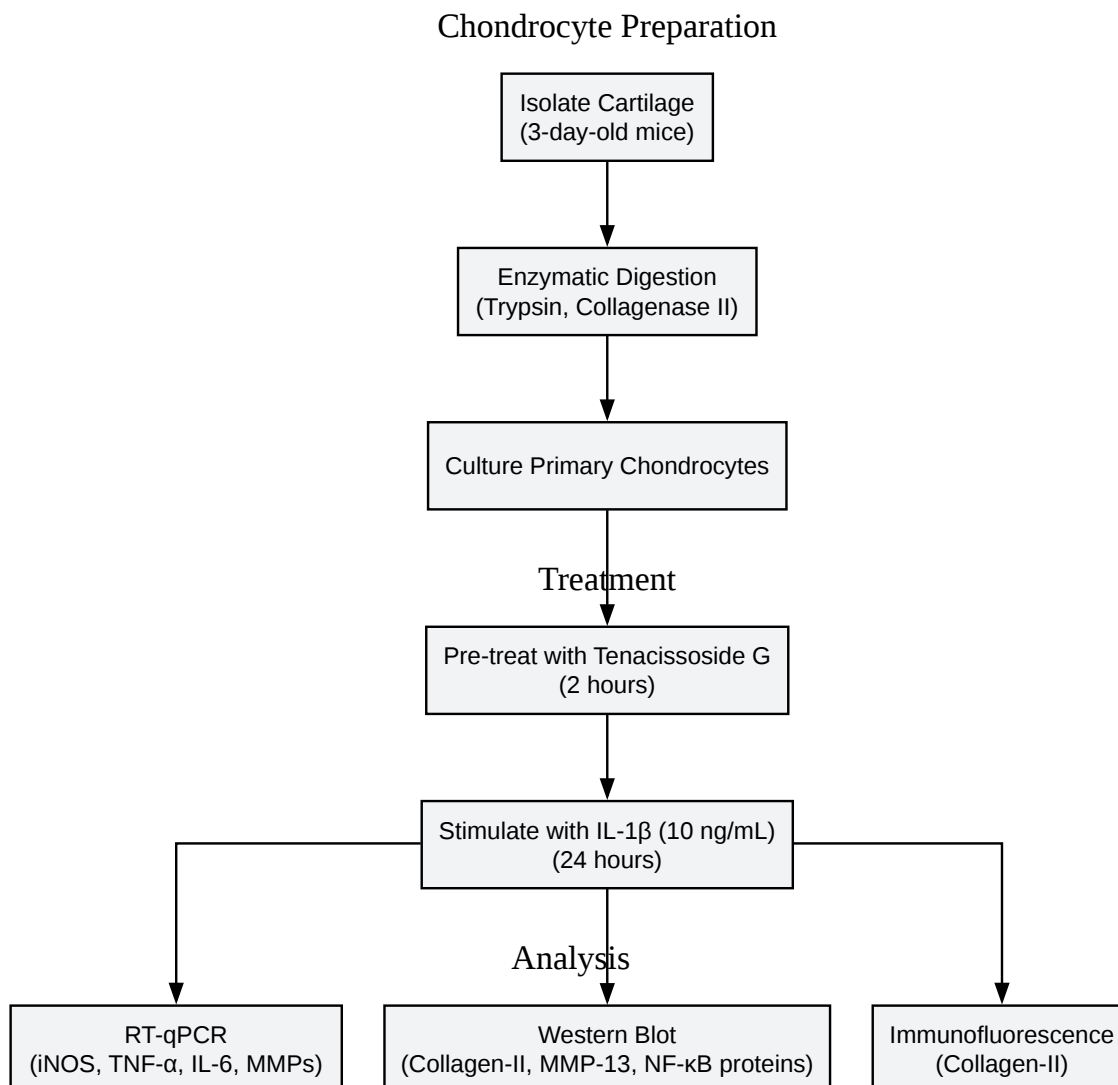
Chondrocyte Preparation

Isolate Cartilage
(3-day-old mice)

Enzymatic Digestion
(Trypsin, Collagenase II)

Culture Primary Chondrocytes

Treatment

Pre-treat with Tenacissoside G
(2 hours)

Stimulate with IL-1β (10 ng/mL)
(24 hours)

Analysis

RT-qPCR
(iNOS, TNF-α, IL-6, MMPs)

Western Blot
(Collagen-II, MMP-13, NF-κB proteins)

Immunofluorescence
(Collagen-II)